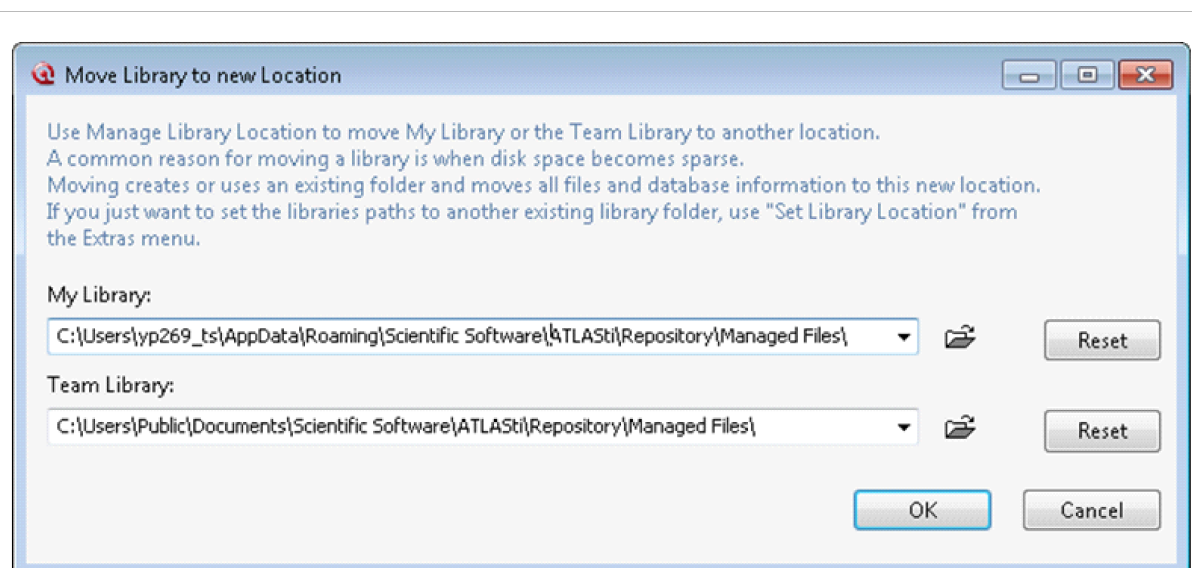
Move Library to new Location

Use Manage Library Location to move My Library or the Team Library to another location.
A common reason for moving a library is when disk space becomes sparse.
Moving creates or uses an existing folder and moves all files and database information to this new location.
If you just want to set the libraries paths to another existing library folder, use "Set Library Location" from the Extras menu.

My Library:

C:\Users\yp269_ts\AppData\Roaming\Scientific Software\ATLASti\Repository\Managed Files\

Reset

Team Library:

C:\Users\Public\Documents\Scientific Software\ATLASti\Repository\Managed Files\

Reset

OK

Cancel